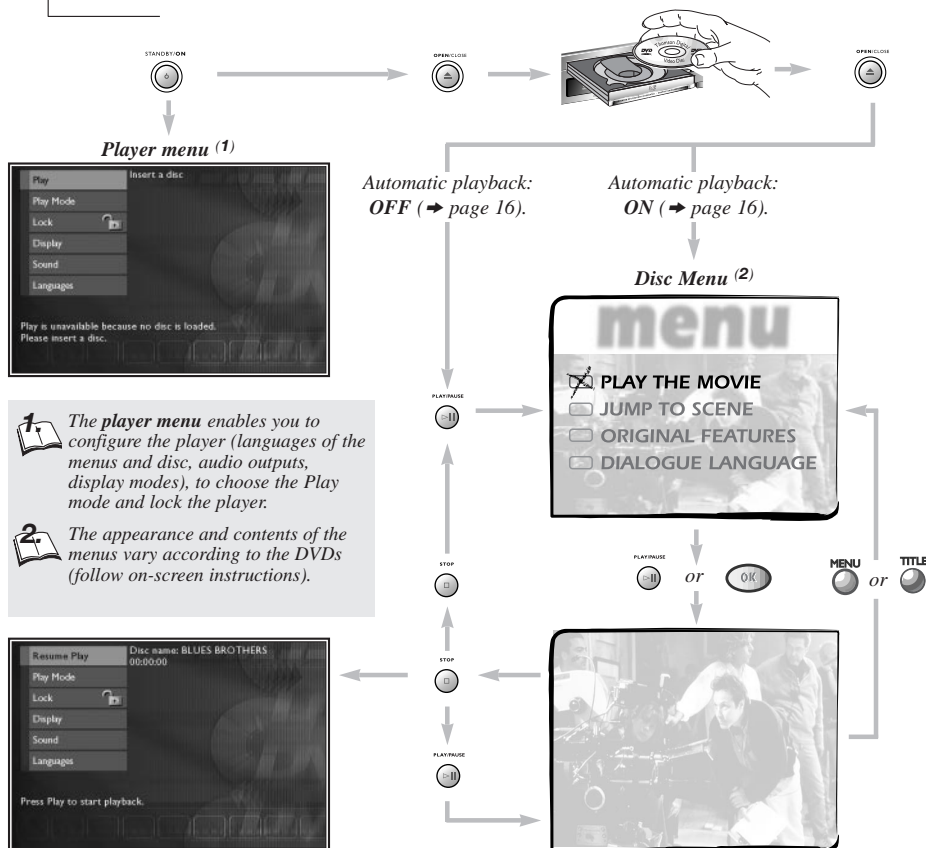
STANDBY/ON

OPEN/CLOSE

DVD Video Disc

OPEN/CLOSE

*Player menu (1)*

Play
Play Mode
Lock
Display
Sound
Languages

Insert a disc

Play is unavailable because no disc is loaded.
Please insert a disc.

*Automatic playback: **OFF** (➜ page 16).*

*Automatic playback: **ON** (➜ page 16).*

*Disc Menu (2)*

menu

PLAY THE MOVIE
JUMP TO SCENE
ORIGINAL FEATURES
DIALOGUE LANGUAGE

PLAY/PAUSE

1. *The **player menu** enables you to configure the player (languages of the menus and disc, audio outputs, display modes), to choose the Play mode and lock the player.*

2. *The appearance and contents of the menus vary according to the DVDs (follow on-screen instructions).*

STOP

PLAY/PAUSE

*or*

OK

MENU

*or*

TITLE

Resume Play
Play Mode
Lock
Display
Sound
Languages

Disc name: BLUES BROTHERS
00:00:00

Press Play to start playback.

STOP

PLAY/PAUSE